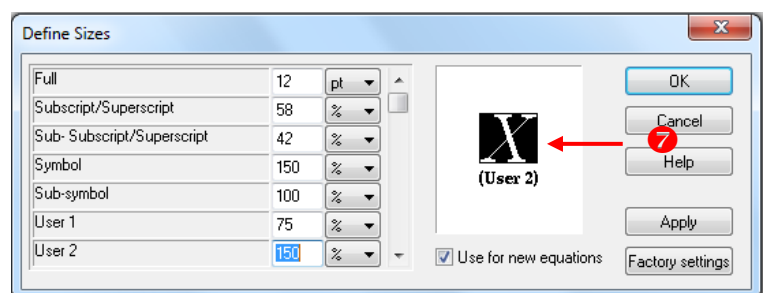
Define Sizes

| | | |
|---|---|---|
| Full | 12 | pt |
| Subscript/Superscript | 58 | % |
| Sub- Subscript/Superscript | 42 | % |
| Symbol | 150 | % |
| Sub-symbol | 100 | % |
| User 1 | 75 | % |
| User 2 | 150 | % |

X
(User 2)

7

Use for new equations

OK
Cancel
Help
Apply
Factory settings